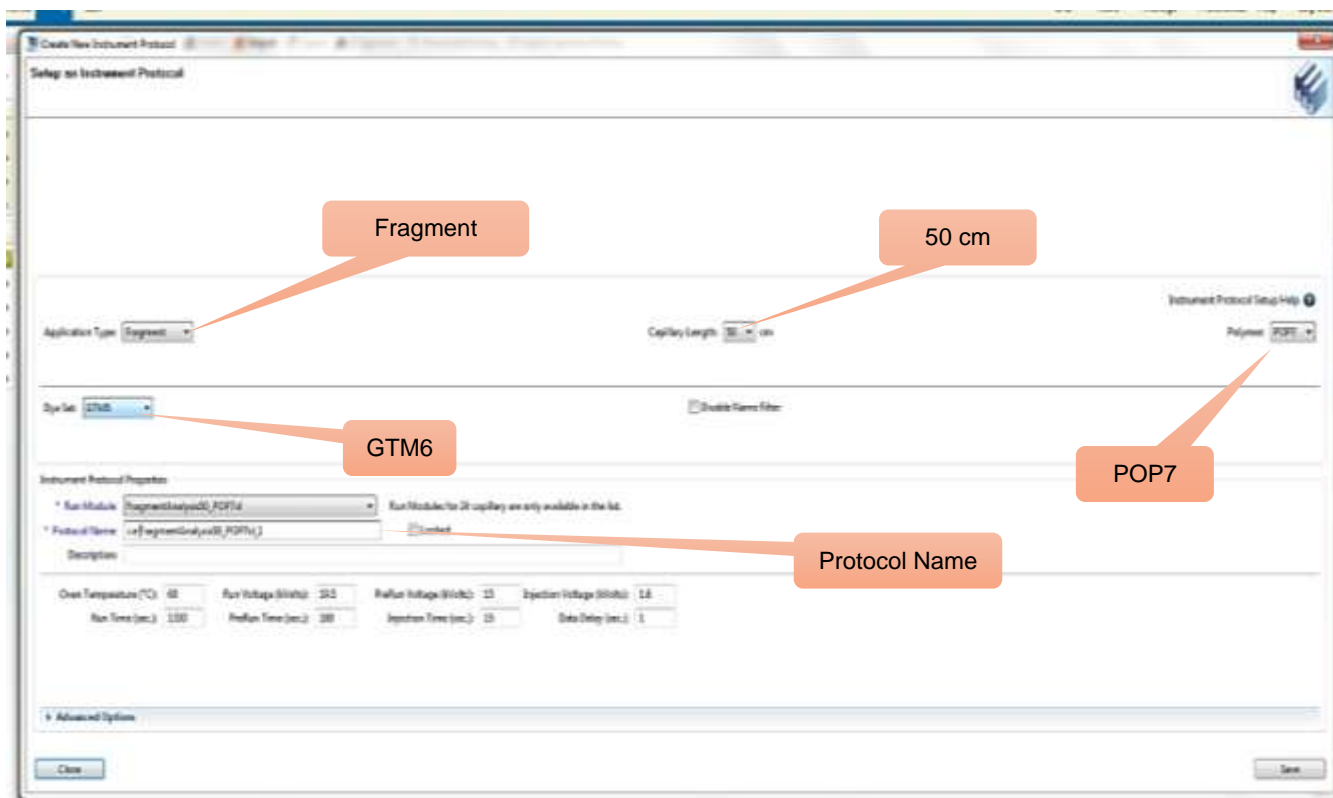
Create New Instrument Protocol

Setup an Instrument Protocol

Fragment

50 cm

Instrument Protocol Setup Help

Application Type: Fragment

Capillary Length: 50 cm

Polymer: POP7

Dye Set: GTM6

Disable Name Filter

GTM6

POP7

Instrument Protocol Properties

* Run Module: FragmentAnalysis50_POP7xl

Run Modules for 24 capillary are only available in the list.

* Protocol Name: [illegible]FragmentAnalysis50_POP7xl_1

Locked

Protocol Name

Description:

Oven Temperature (°C): 60

Run Voltage (kVolts): 19.5

PreRun Voltage (kVolts): 15

Injection Voltage (kVolts): 1.6

Run Time (sec.): 1330

PreRun Time (sec.): 180

Injection Time (sec.): 15

Data Delay (sec.): 1

Advanced Options

Close

Save